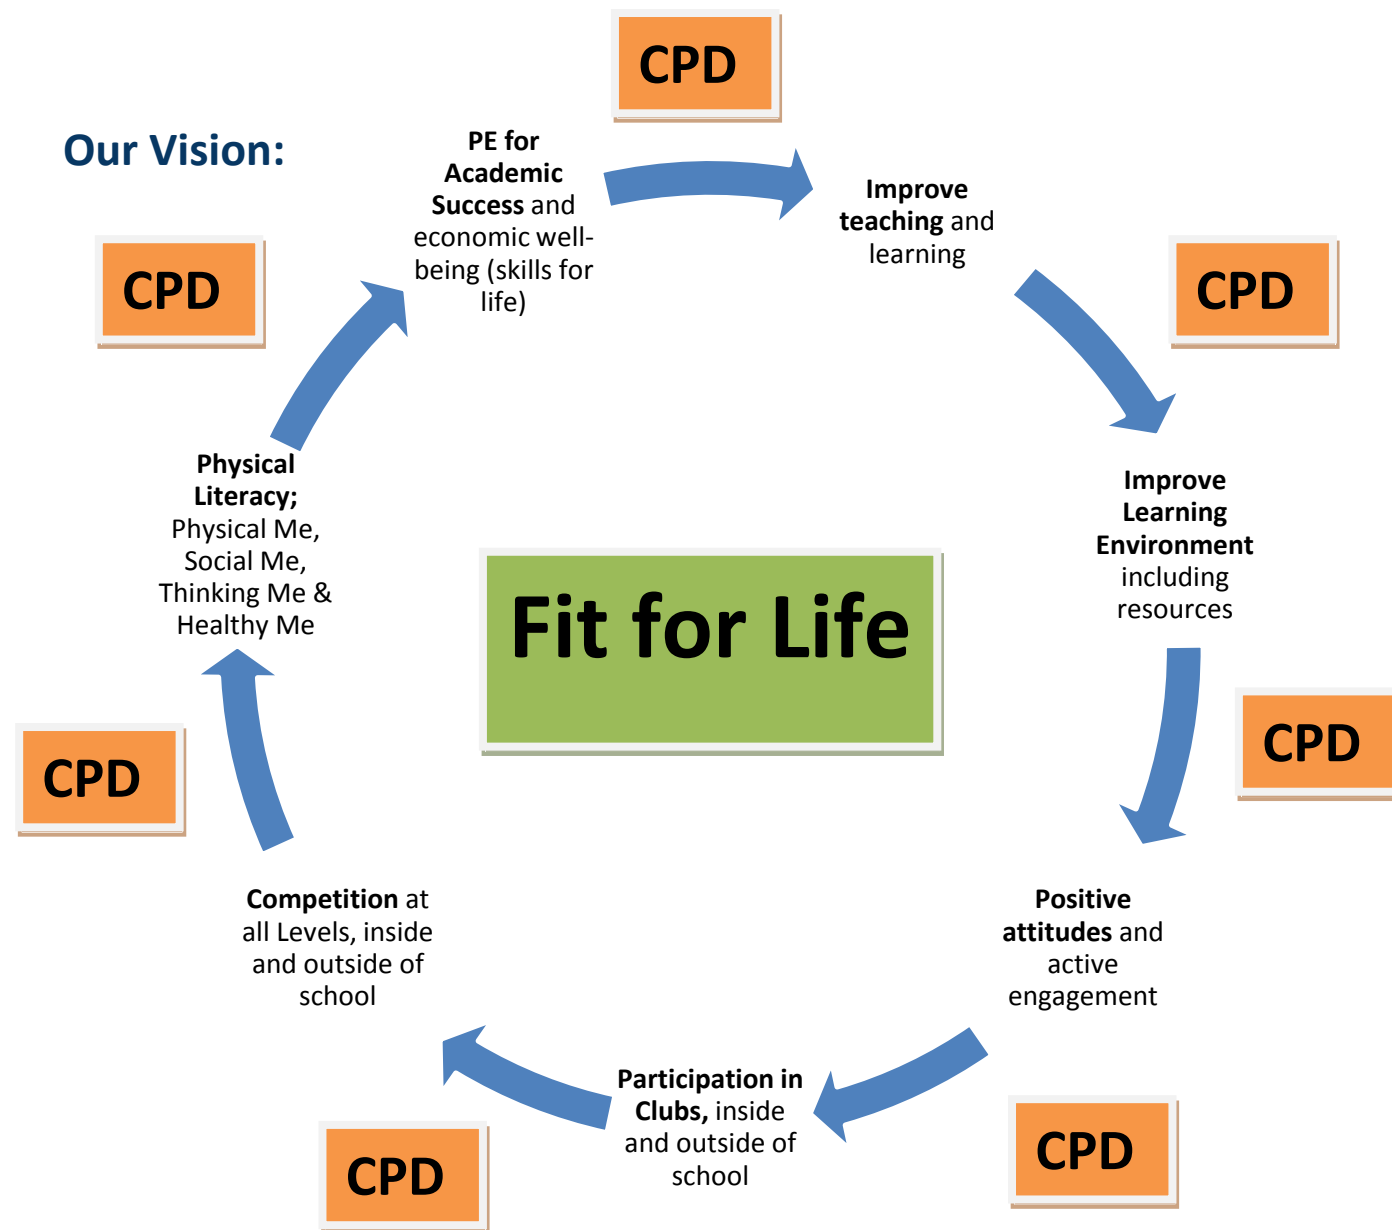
CPD

Our Vision:

PE for Academic Success and economic well-being (skills for life)

Improve teaching and learning

CPD

CPD

Improve Learning Environment including resources

Physical Literacy; Physical Me, Social Me, Thinking Me & Healthy Me

Fit for Life

CPD

CPD

Competition at all Levels, inside and outside of school

Positive attitudes and active engagement

Participation in Clubs, inside and outside of school

CPD

CPD